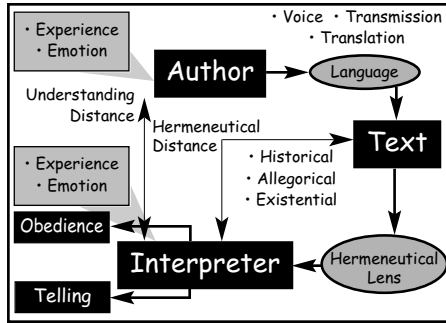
· Experience
· Emotion

Author

Language

· Voice · Transmission
· Translation

Understanding Distance

Hermeneutical Distance

Text

· Historical
· Allegorical
· Existential

· Experience
· Emotion

Obedience

Interpreter

Hermeneutical Lens

Telling